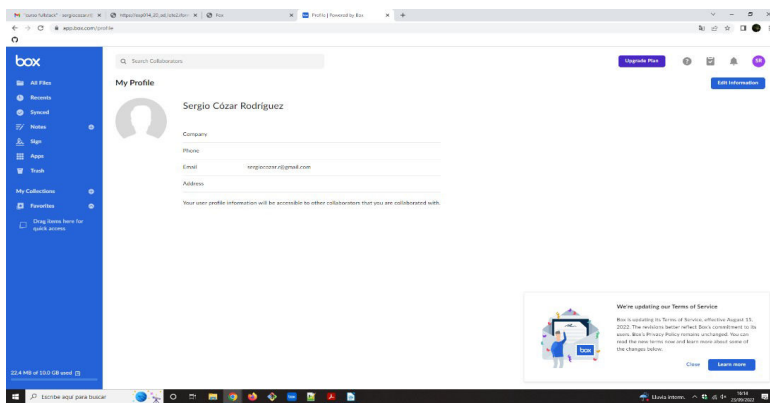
"curso fullstack" sergiocozar.rt ×
https://exp014_tD_ed.tde2.html ×
Box
Profile | Powered by Box ×
+
app.box.com/profile

box
All Files
Recents
Synced
Notes
Sign
Apps
Trash
My Collections
Favorites
Drag items here for quick access
22.4 MB of 10.0 GB used

Search Collaborators
Upgrade Plan
SR

My Profile
Edit Information

Sergio Cózar Rodríguez

Company
Phone
Email sergiocozar.r@gmail.com
Address

Your user profile information will be accessible to other collaborators that you are collaborated with.

We're updating our Terms of Service

Box is updating its Terms of Service, effective August 15, 2022. The revisions better reflect Box's commitment to its users. Box's Privacy Policy remains unchanged. You can read the new terms now and learn more about some of the changes below.

box
Close
Learn more

Escribe aquí para buscar
Lluvia intens.
16:14
23/09/2022